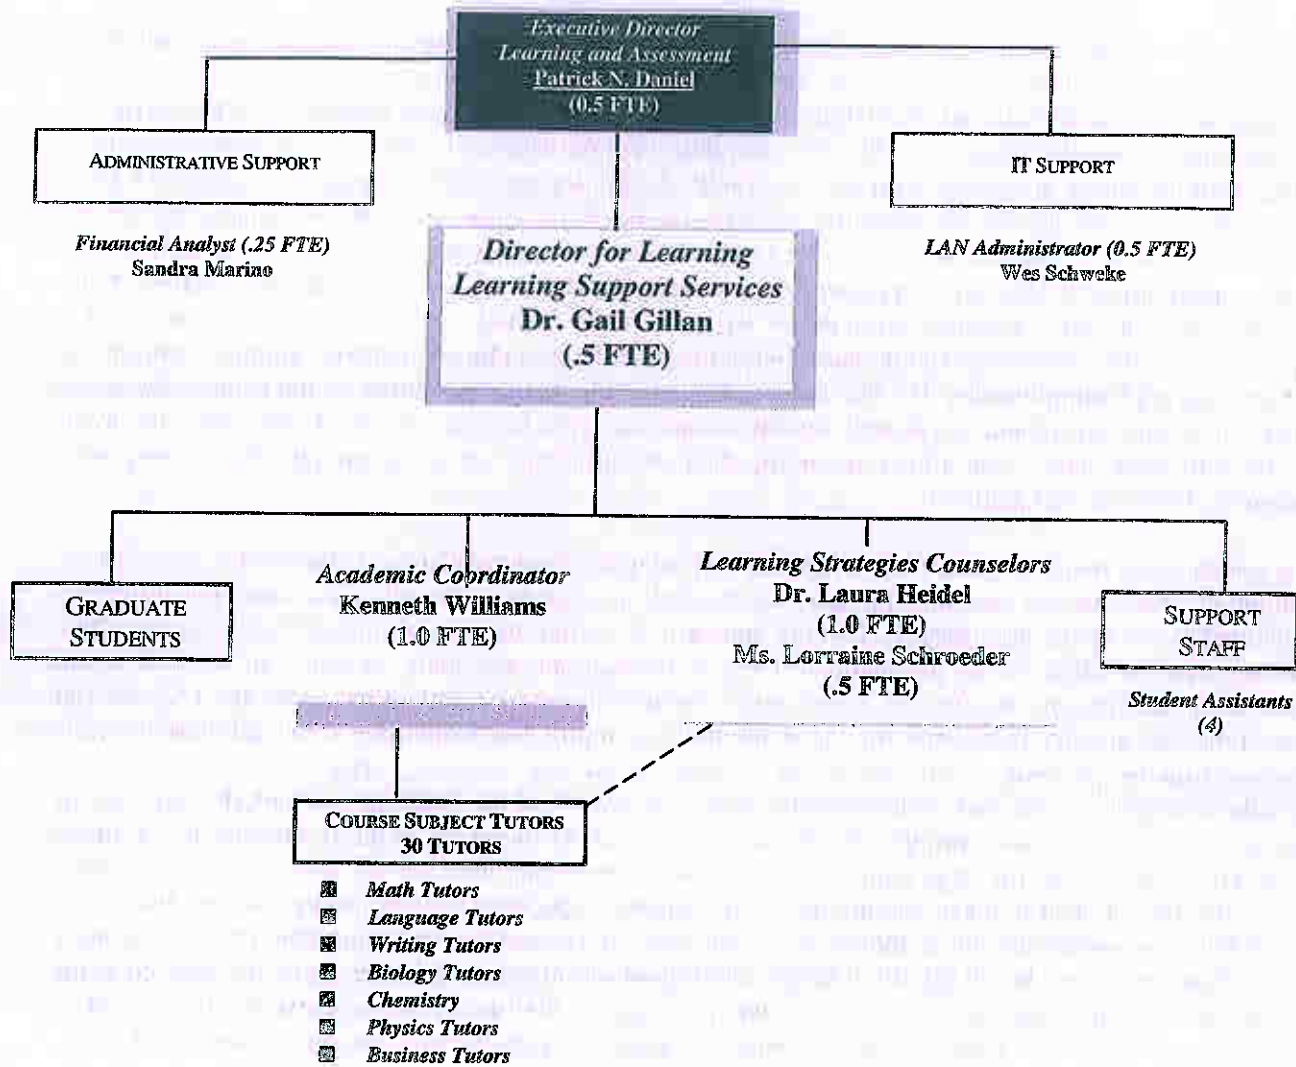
Executive Director
Learning and Assessment
Patrick N. Daniel
(0.5 FTE)

ADMINISTRATIVE SUPPORT

IT SUPPORT

Financial Analyst (.25 FTE)
Sandra Marino

Director for Learning
Learning Support Services
Dr. Gail Gillan
(.5 FTE)

LAN Administrator (0.5 FTE)
Wes Schweke

GRADUATE STUDENTS

Academic Coordinator
Kenneth Williams
(1.0 FTE)

Learning Strategies Counselors
Dr. Laura Heidel
(1.0 FTE)
Ms. Lorraine Schroeder
(.5 FTE)

SUPPORT STAFF

Student Assistants
(4)

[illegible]

COURSE SUBJECT TUTORS
30 TUTORS

Math Tutors
Language Tutors
Writing Tutors
Biology Tutors
Chemistry
Physics Tutors
Business Tutors